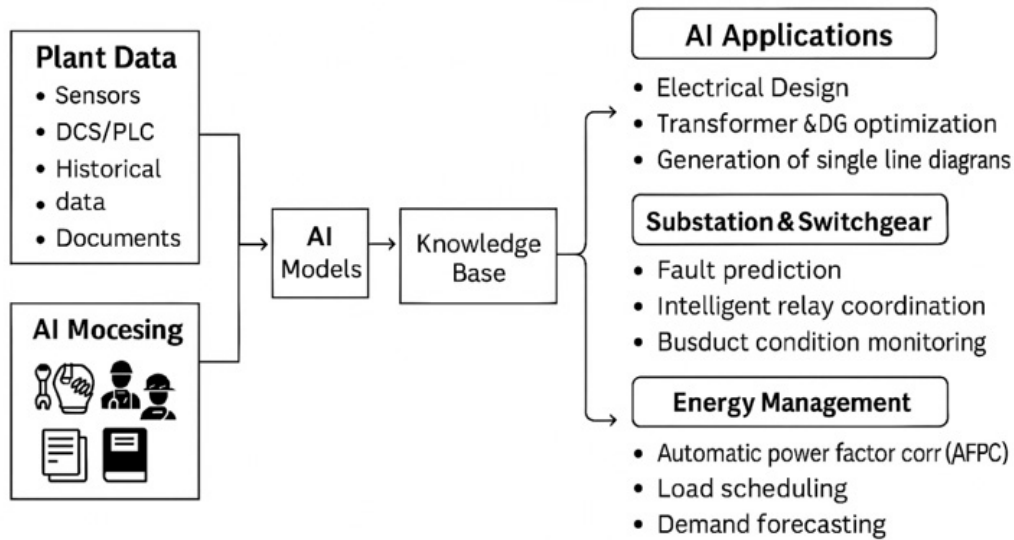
Plant Data
• Sensors
• DCS/PLC
• Historical
• data
• Documents

AI Mocesing

AI Models

Knowledge Base

AI Applications
• Electrical Design
• Transformer &DG optimization
• Generation of single line diagrans

Substation&Switchgear
• Fault prediction
• Intelligent relay coordination
• Busduct condition monitoring

Energy Management
• Automatic power factor corr (AFPC)
• Load scheduling
• Demand forecasting